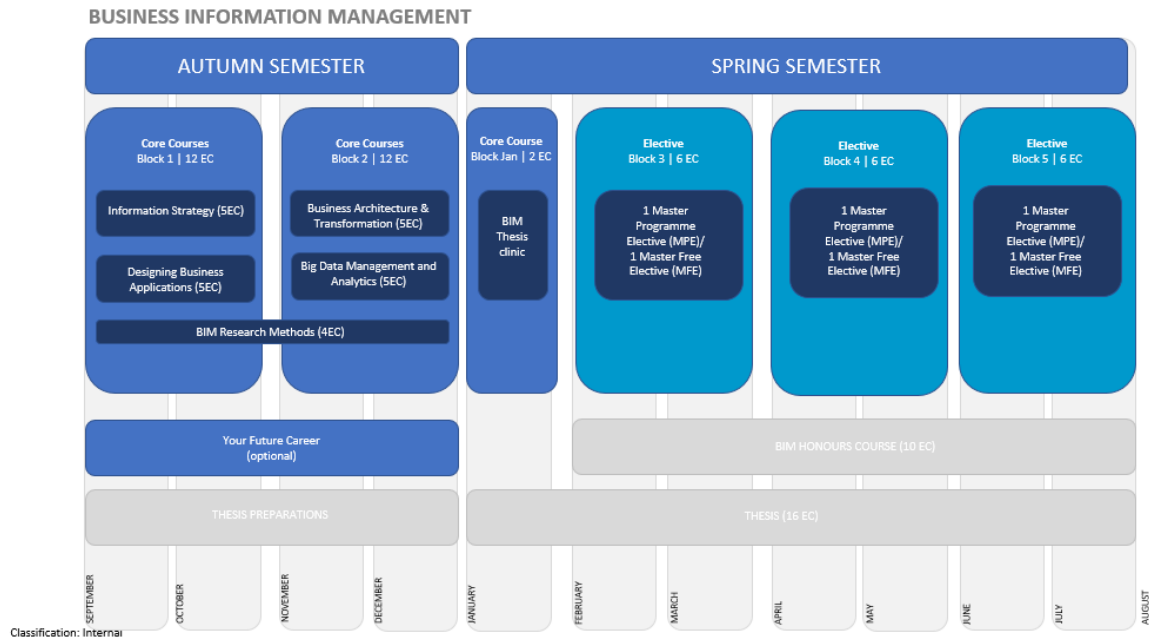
BUSINESS INFORMATION MANAGEMENT

AUTUMN SEMESTER

SPRING SEMESTER

Core Courses
Block 1 | 12 EC

Information Strategy (5EC)

Designing Business Applications (5EC)

Core Courses
Block 2 | 12 EC

Business Architecture & Transformation (5EC)

Big Data Management and Analytics (5EC)

BIM Research Methods (4EC)

Core Course
Block Jan | 2 EC

BIM Thesis clinic

Elective
Block 3 | 6 EC

1 Master Programme Elective (MPE)/ 1 Master Free Elective (MFE)

Elective
Block 4 | 6 EC

1 Master Programme Elective (MPE)/ 1 Master Free Elective (MFE)

Elective
Block 5 | 6 EC

1 Master Programme Elective (MPE)/ 1 Master Free Elective (MFE)

Your Future Career
(optional)

BIM HONOURS COURSE (10 EC)

THESIS PREPARATIONS

THESIS (16 EC)

SEPTEMBER
OCTOBER
NOVEMBER
DECEMBER
JANUARY
FEBRUARY
MARCH
APRIL
MAY
JUNE
JULY
AUGUST

Classification: Internal